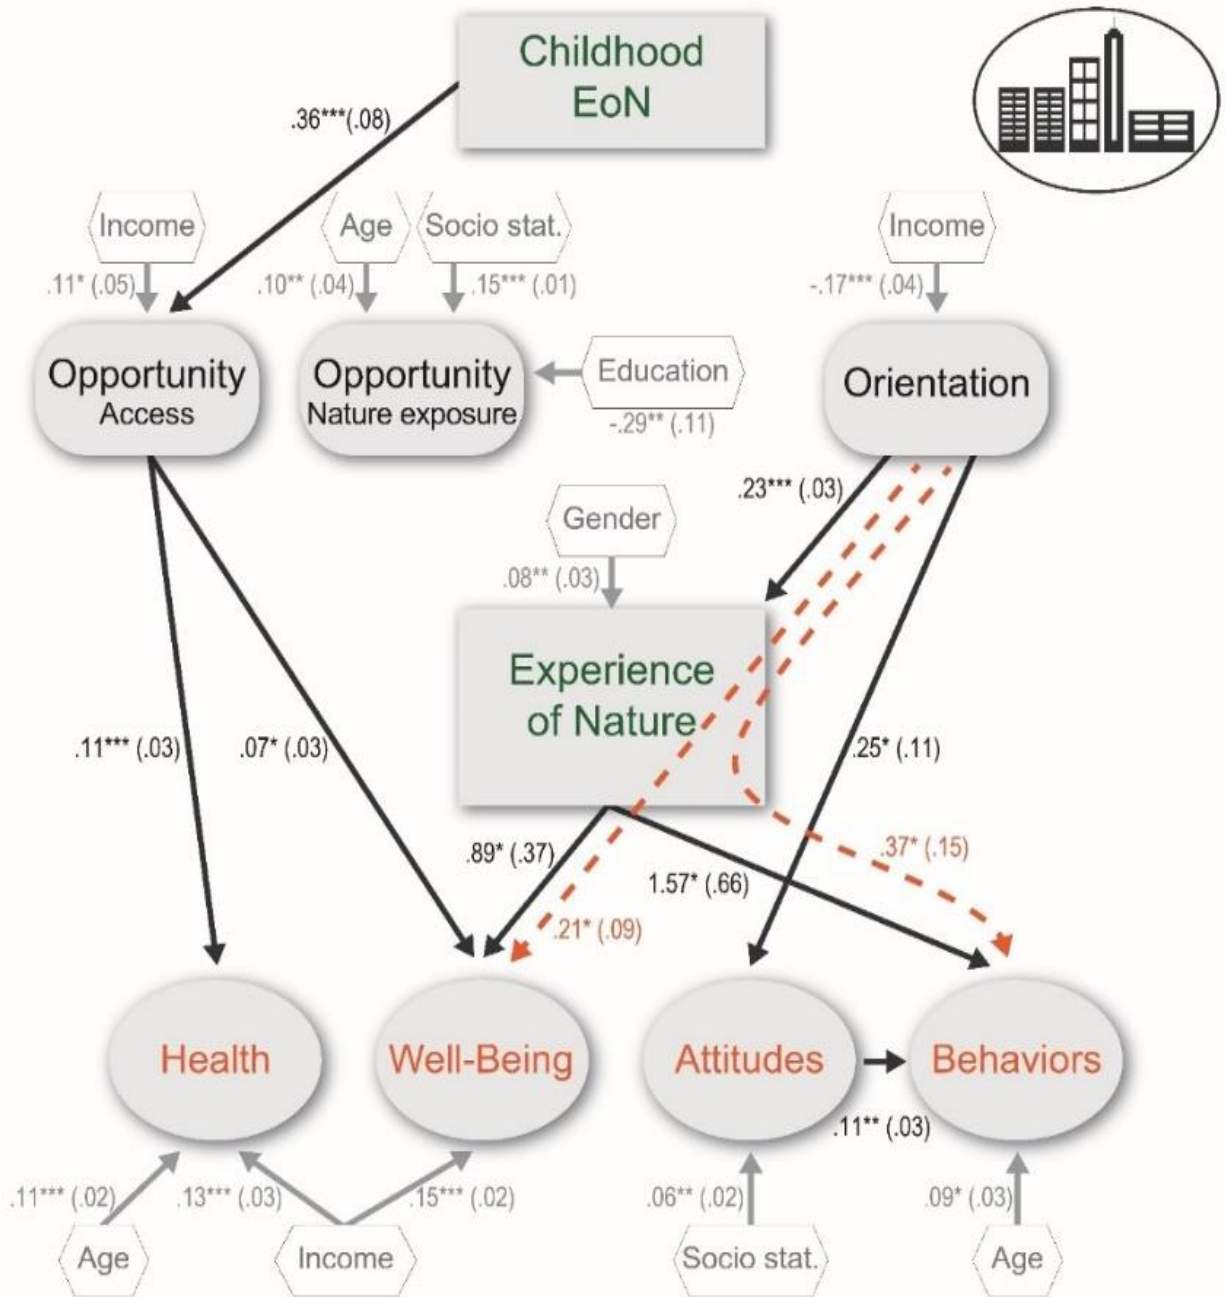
Childhood EoN

.36***(.08)

Income
.11* (.05)

Age
.10** (.04)

Socio stat.
.15*** (.01)

Income
-.17*** (.04)

Opportunity
Access

Opportunity
Nature exposure

Education
-.29** (.11)

Orientation

.23*** (.03)

Gender
.08** (.03)

Experience of Nature

.11*** (.03)

.07* (.03)

.25* (.11)

.89* (.37)

1.57* (.66)

.37* (.15)

.21* (.09)

Health

Well-Being

Attitudes

Behaviors

.11** (.03)

.11*** (.02)

.13*** (.03)

.15*** (.02)

.06** (.02)

.09* (.03)

Age

Income

Socio stat.

Age